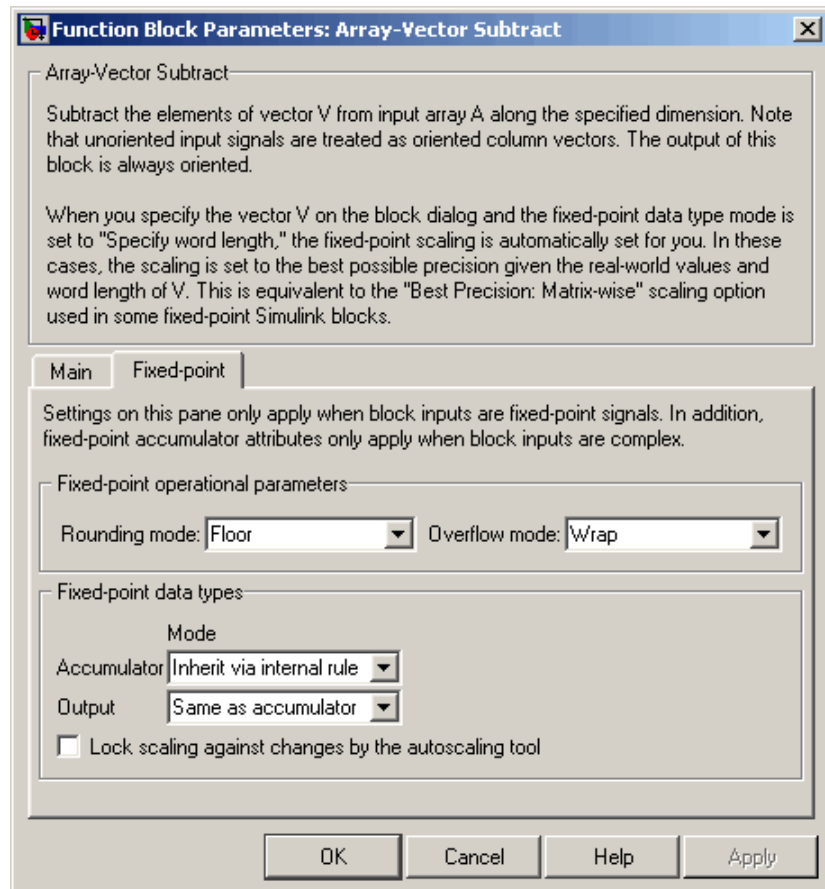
Function Block Parameters: Array-Vector Subtract

Array-Vector Subtract

Subtract the elements of vector V from input array A along the specified dimension. Note that unoriented input signals are treated as oriented column vectors. The output of this block is always oriented.

When you specify the vector V on the block dialog and the fixed-point data type mode is set to "Specify word length," the fixed-point scaling is automatically set for you. In these cases, the scaling is set to the best possible precision given the real-world values and word length of V. This is equivalent to the "Best Precision: Matrix-wise" scaling option used in some fixed-point Simulink blocks.

Main | Fixed-point

Settings on this pane only apply when block inputs are fixed-point signals. In addition, fixed-point accumulator attributes only apply when block inputs are complex.

Fixed-point operational parameters

Rounding mode: Floor

Overflow mode: Wrap

Fixed-point data types

Mode

Accumulator Inherit via internal rule

Output Same as accumulator

Lock scaling against changes by the autoscaling tool

OK | Cancel | Help | Apply